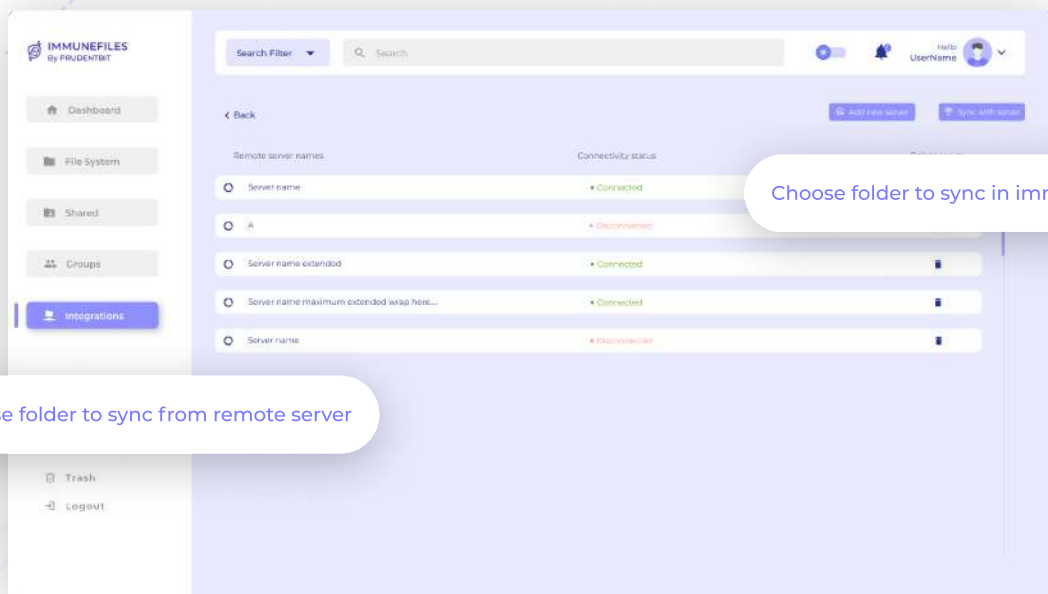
IMMUNEFILES
By PRUDENTBIT

Dashboard

File System

Shared

Groups

Integrations

Trash

Logout

Search Filter

Search

Hello
UserName

Back

Add new server

Sync with server

Remote server names

Connectivity status

Server name

• Connected

A

• Disconnected

Server name extended

• Connected

Server name maximum extended wrap here...

• Connected

Server name

• Disconnected

Choose folder to sync in imm

e folder to sync from remote server